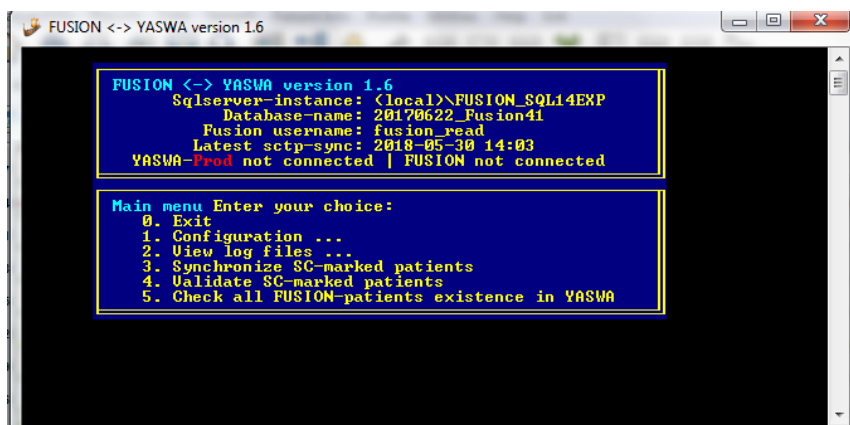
FUSION <-> YASWA version 1.6

FUSION <-> YASWA version 1.6
Sqlserver-instance: (local)\FUSION_SQL14EXP
Database-name: 20170622_Fusion41
Fusion username: fusion_read
Latest sctp-sync: 2018-05-30 14:03
YASWA-Prod not connected | FUSION not connected

Main menu Enter your choice:
0. Exit
1. Configuration ...
2. View log files ...
3. Synchronize SC-marked patients
4. Validate SC-marked patients
5. Check all FUSION-patients existence in YASWA